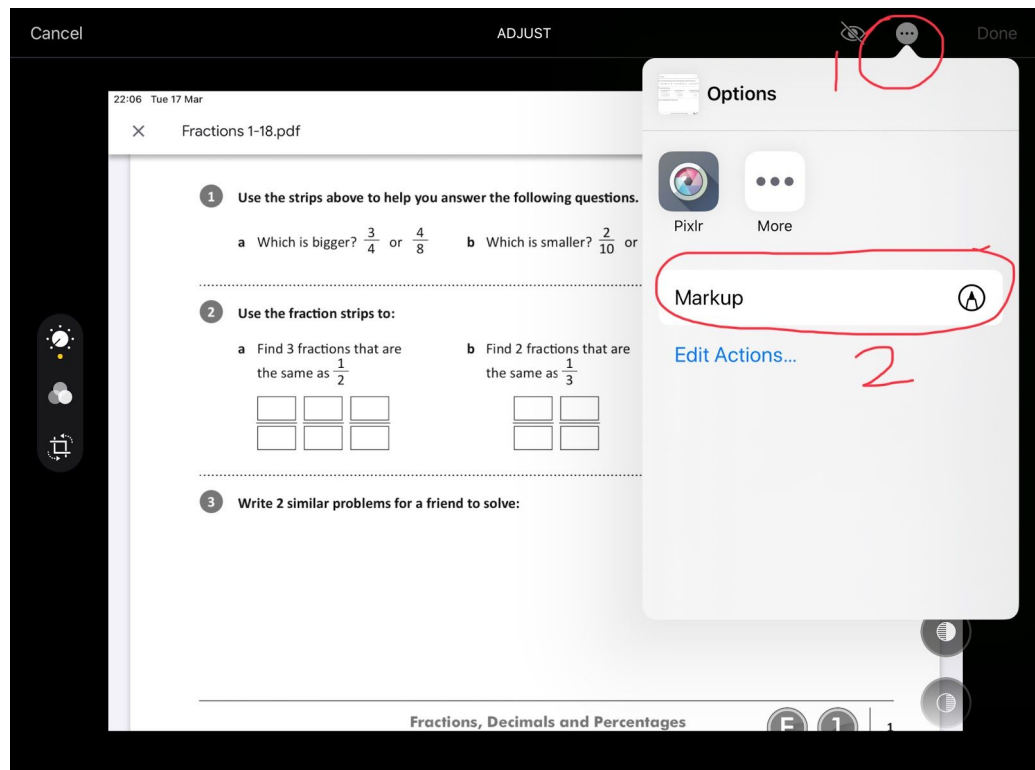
Cancel
ADJUST
Done

22:06 Tue 17 Mar
Fractions 1-18.pdf

1 Use the strips above to help you answer the following questions.

a Which is bigger? $\frac{3}{4}$ or $\frac{4}{8}$
b Which is smaller? $\frac{2}{10}$ or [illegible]

2 Use the fraction strips to:

a Find 3 fractions that are the same as $\frac{1}{2}$
b Find 2 fractions that are the same as $\frac{1}{3}$

3 Write 2 similar problems for a friend to solve:

Fractions, Decimals and Percentages
E 1 1

1

Options
Pixlr
More
Markup
Edit Actions...

2